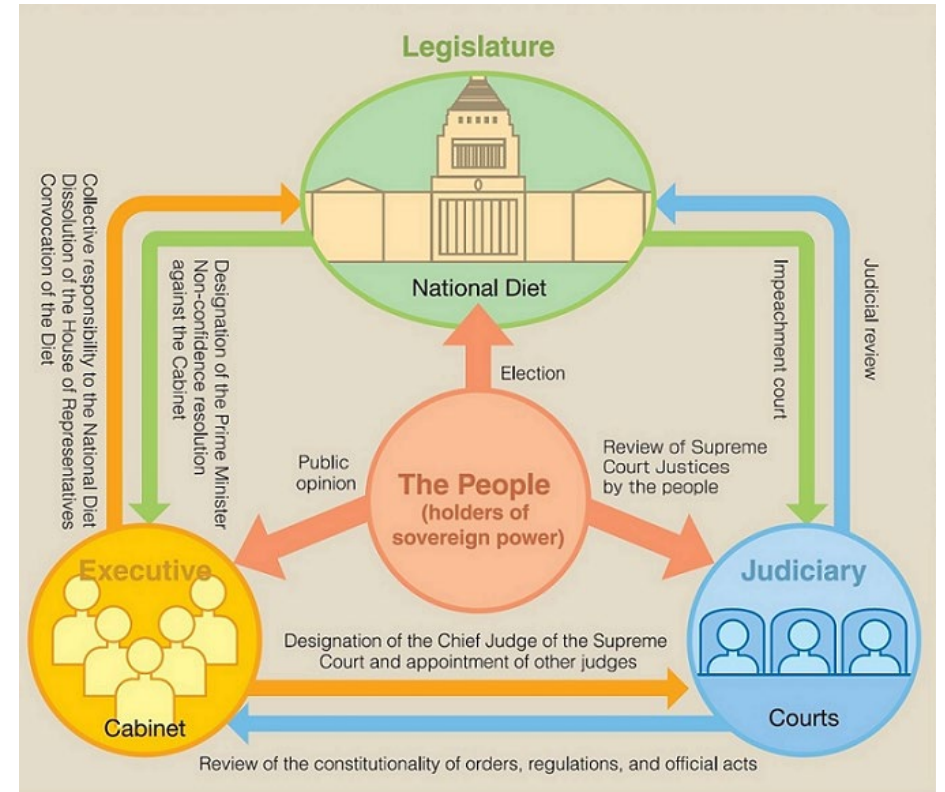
Legislature

National Diet

Collective responsibility to the National Diet
Dissolution of the House of Representatives
Convocation of the Diet

Designation of the Prime Minister
Non-confidence resolution against the Cabinet

Impeachment court

Judicial review

Election

Public opinion

The People
(holders of sovereign power)

Review of Supreme Court Justices by the people

Executive

Cabinet

Judiciary

Courts

Designation of the Chief Judge of the Supreme Court and appointment of other judges

Review of the constitutionality of orders, regulations, and official acts